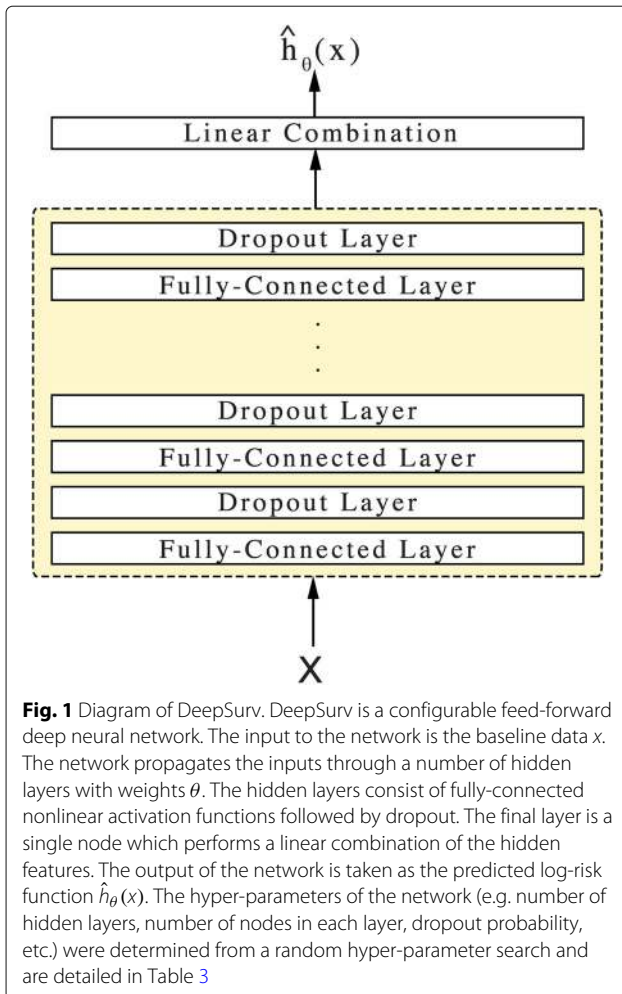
$\hat{h}_{\theta}(x)$

Linear Combination

Dropout Layer

Fully-Connected Layer

.
.
.

Dropout Layer

Fully-Connected Layer

Dropout Layer

Fully-Connected Layer

X

**Fig. 1** Diagram of DeepSurv. DeepSurv is a configurable feed-forward deep neural network. The input to the network is the baseline data $x$. The network propagates the inputs through a number of hidden layers with weights $\theta$. The hidden layers consist of fully-connected nonlinear activation functions followed by dropout. The final layer is a single node which performs a linear combination of the hidden features. The output of the network is taken as the predicted log-risk function $\hat{h}_{\theta}(x)$. The hyper-parameters of the network (e.g. number of hidden layers, number of nodes in each layer, dropout probability, etc.) were determined from a random hyper-parameter search and are detailed in Table 3